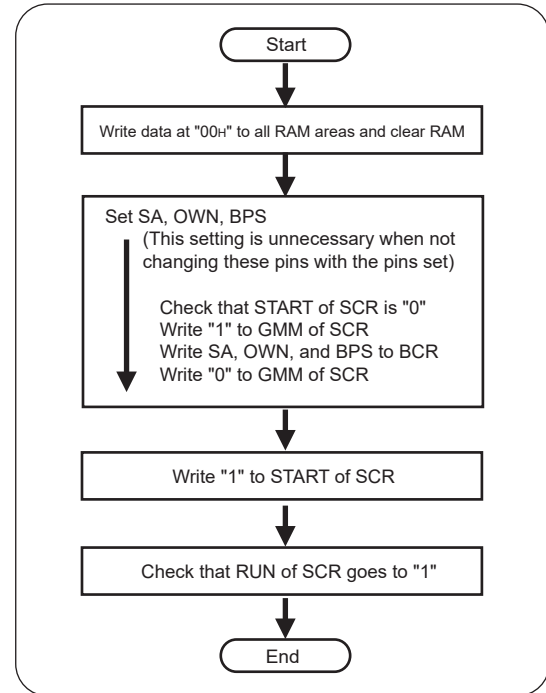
Start

Write data at "00H" to all RAM areas and clear RAM

Set SA, OWN, BPS
(This setting is unnecessary when not changing these pins with the pins set)

Check that START of SCR is "0"
Write "1" to GMM of SCR
Write SA, OWN, and BPS to BCR
Write "0" to GMM of SCR

Write "1" to START of SCR

Check that RUN of SCR goes to "1"

End